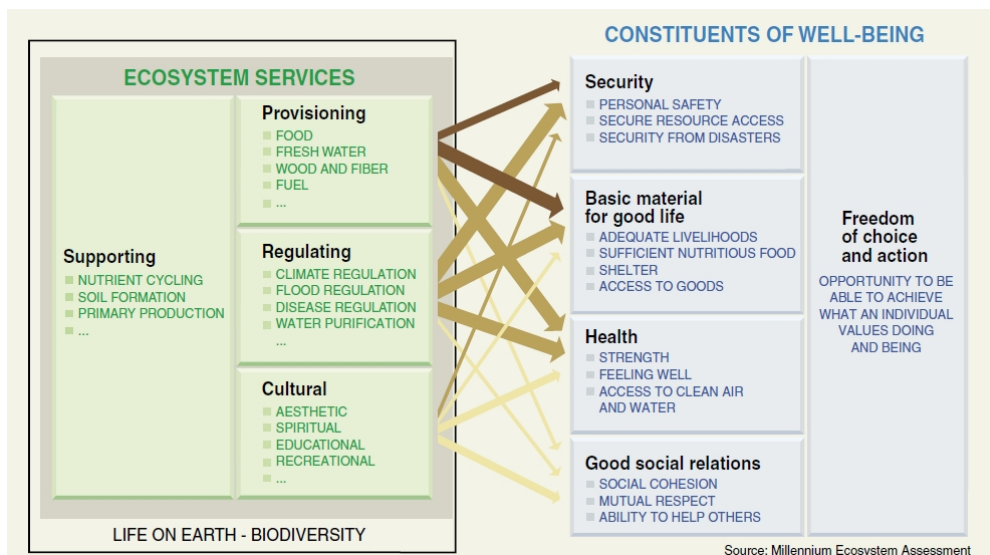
CONSTITUENTS OF WELL-BEING

ECOSYSTEM SERVICES

Provisioning
FOOD
FRESH WATER
WOOD AND FIBER
FUEL
...

Supporting
NUTRIENT CYCLING
SOIL FORMATION
PRIMARY PRODUCTION
...

Regulating
CLIMATE REGULATION
FLOOD REGULATION
DISEASE REGULATION
WATER PURIFICATION
...

Cultural
AESTHETIC
SPIRITUAL
EDUCATIONAL
RECREATIONAL
...

LIFE ON EARTH - BIODIVERSITY

Security
PERSONAL SAFETY
SECURE RESOURCE ACCESS
SECURITY FROM DISASTERS

Basic material for good life
ADEQUATE LIVELIHOODS
SUFFICIENT NUTRITIOUS FOOD
SHELTER
ACCESS TO GOODS

Health
STRENGTH
FEELING WELL
ACCESS TO CLEAN AIR AND WATER

Good social relations
SOCIAL COHESION
MUTUAL RESPECT
ABILITY TO HELP OTHERS

Freedom of choice and action
OPPORTUNITY TO BE ABLE TO ACHIEVE WHAT AN INDIVIDUAL VALUES DOING AND BEING

Source: Millennium Ecosystem Assessment